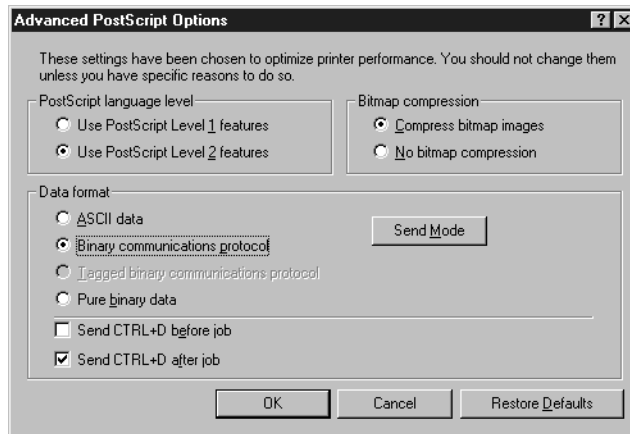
Advanced PostScript Options

?

These settings have been chosen to optimize printer performance. You should not change them unless you have specific reasons to do so.

PostScript language level

Use PostScript Level 1 features

Use PostScript Level 2 features

Bitmap compression

Compress bitmap images

No bitmap compression

Data format

ASCII data

Binary communications protocol

Tagged binary communications protocol

Pure binary data

Send Mode

Send CTRL+D before job

Send CTRL+D after job

OK

Cancel

Restore Defaults